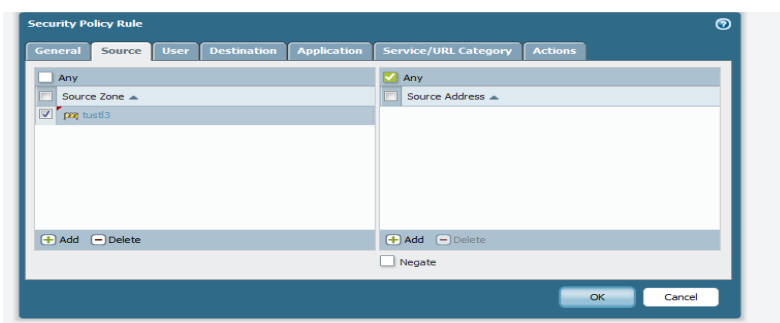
Security Policy Rule

General | Source | User | Destination | Application | Service/URL Category | Actions

Any

Source Zone ▲

tustl3

Add Delete

Any

Source Address ▲

Add Delete

Negate

OK Cancel